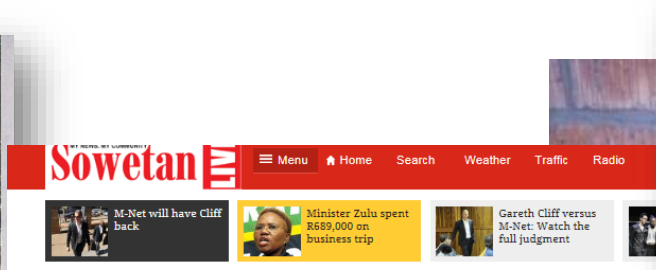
MY NEWS. MY COMMUNITY
Sowetan LIVE

Menu
Home
Search
Weather
Traffic
Radio

M-Net will have Cliff back

Minister Zulu spent R689,000 on business trip

Gareth Cliff versus M-Net: Watch the full judgment